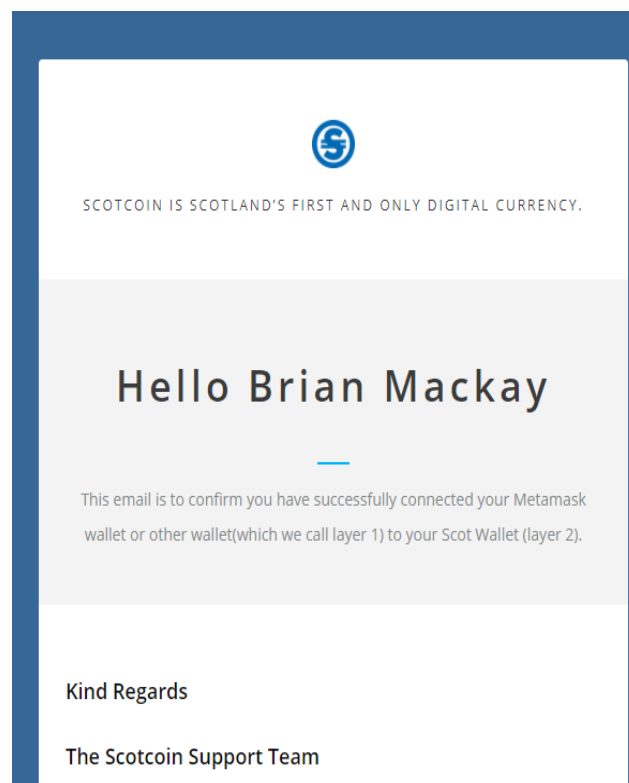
SCOTCOIN IS SCOTLAND'S FIRST AND ONLY DIGITAL CURRENCY.

Hello Brian Mackay

This email is to confirm you have successfully connected your Metamask wallet or other wallet(which we call layer 1) to your Scot Wallet (layer 2).

Kind Regards

The Scotcoin Support Team